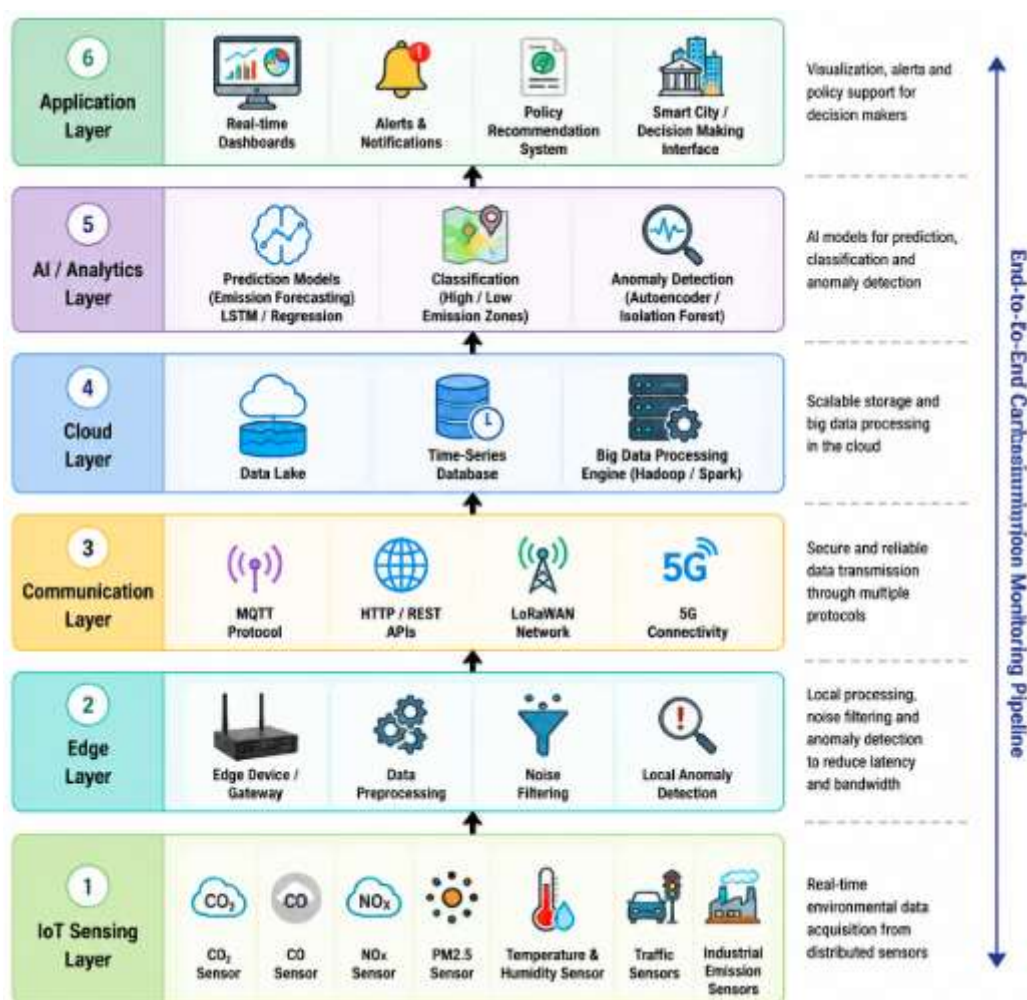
6
Application Layer

Real-time Dashboards

Alerts & Notifications

Policy Recommendation System

Smart City / Decision Making Interface

Visualization, alerts and policy support for decision makers

5
AI / Analytics Layer

Prediction Models (Emission Forecasting) LSTM / Regression

Classification (High / Low Emission Zones)

Anomaly Detection (Autoencoder / Isolation Forest)

AI models for prediction, classification and anomaly detection

4
Cloud Layer

Data Lake

Time-Series Database

Big Data Processing Engine (Hadoop / Spark)

Scalable storage and big data processing in the cloud

3
Communication Layer

MQTT Protocol

HTTP / REST APIs

LoRaWAN Network

5G
5G Connectivity

Secure and reliable data transmission through multiple protocols

2
Edge Layer

Edge Device / Gateway

Data Preprocessing

Noise Filtering

Local Anomaly Detection

Local processing, noise filtering and anomaly detection to reduce latency and bandwidth

1
IoT Sensing Layer

$CO_2$
$CO_2$ Sensor

CO
CO Sensor

$NO_x$
NOx Sensor

PM2.5 Sensor

Temperature & Humidity Sensor

Traffic Sensors

Industrial Emission Sensors

Real-time environmental data acquisition from distributed sensors

End-to-Eo-End Carbosiurnarioon Monitoring Pipeline